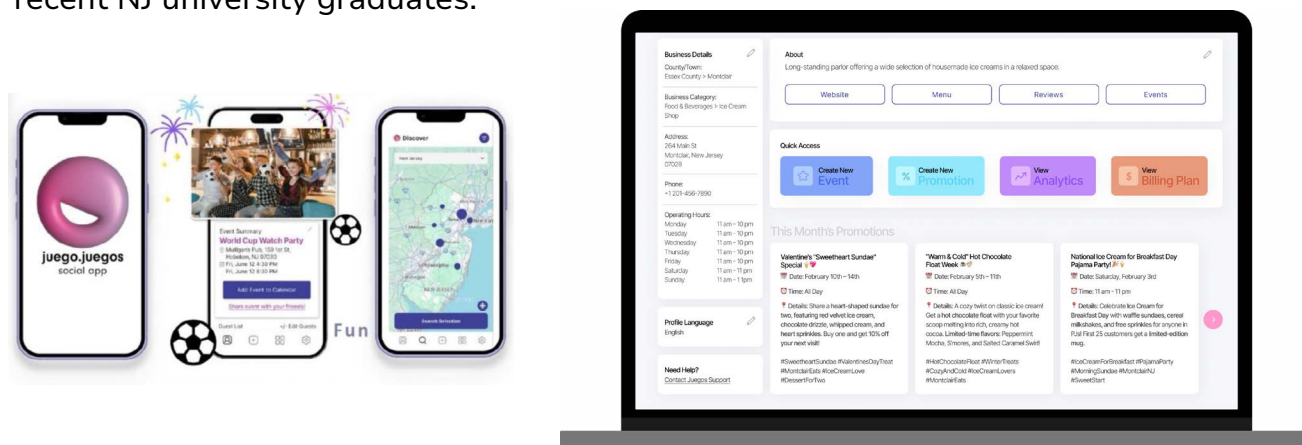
recent NJ university graduates.

juego.juegos
social app

Event Summary
World Cup Watch Party
Mulligan's Pub, 159 1st St, Hoboken, NJ 07030
Fri, June 12 4:30 PM
Fri, June 12 6:30 PM

Add Event to Calendar

Share event with your friends!

Guest List
Edit Guests

Fun

Discover
New Jersey

Search Selection

Business Details
County/Town:
Essex County > Montclair

Business Category:
Food & Beverages > Ice Cream Shop

Address:
264 Main St
Montclair, New Jersey
07028

Phone:
+1 201-456-7890

Operating Hours:

| Monday | 11 am - 10 pm |
|---|---|
| Tuesday | 11 am - 10 pm |
| Wednesday | 11 am - 10 pm |
| Thursday | 11 am - 10 pm |
| Friday | 11 am - 10 pm |
| Saturday | 11 am - 11 pm |
| Sunday | 11 am - 1 pm |

Profile Language
English

Need Help?
Contact Juegos Support

About
Long-standing parlor offering a wide selection of housemade ice creams in a relaxed space.

Website
Menu
Reviews
Events

Quick Access
Create New Event
Create New Promotion
View Analytics
View Billing Plan

This Month's Promotions

Valentine's "Sweetheart Sundae" Special
Date: February 10th - 14th
Time: All Day
Details: Share a heart-shaped sundae for two, featuring red velvet ice cream, chocolate drizzle, whipped cream, and heart sprinkles. Buy one and get 10% off your next visit!
#SweetheartSundae #ValentinesDayTreat #MontclairEats #IceCreamLove #DessertForTwo

"Warm & Cold" Hot Chocolate Float Week
Date: February 5th - 11th
Time: All Day
Details: A cozy twist on classic ice cream! Get a hot chocolate float with your favorite scoop melting into rich, creamy hot cocoa. Limited-time flavors: Peppermint Mocha, S'mores, and Salted Caramel Swirl!
#HotChocolateFloat #WinterTreats #CozyAndCold #IceCreamLovers #MontclairEats

National Ice Cream for Breakfast Day Pajama Party!
Date: Saturday, February 3rd
Time: 11 am - 11 pm
Details: Celebrate Ice Cream for Breakfast Day with waffle sundaes, cereal milkshakes, and free sprinkles for anyone in PJs! First 25 customers get a limited-edition mug.
#IceCreamForBreakfast #PajamaParty #MorningSundae #MontclairNJ #SweetStart